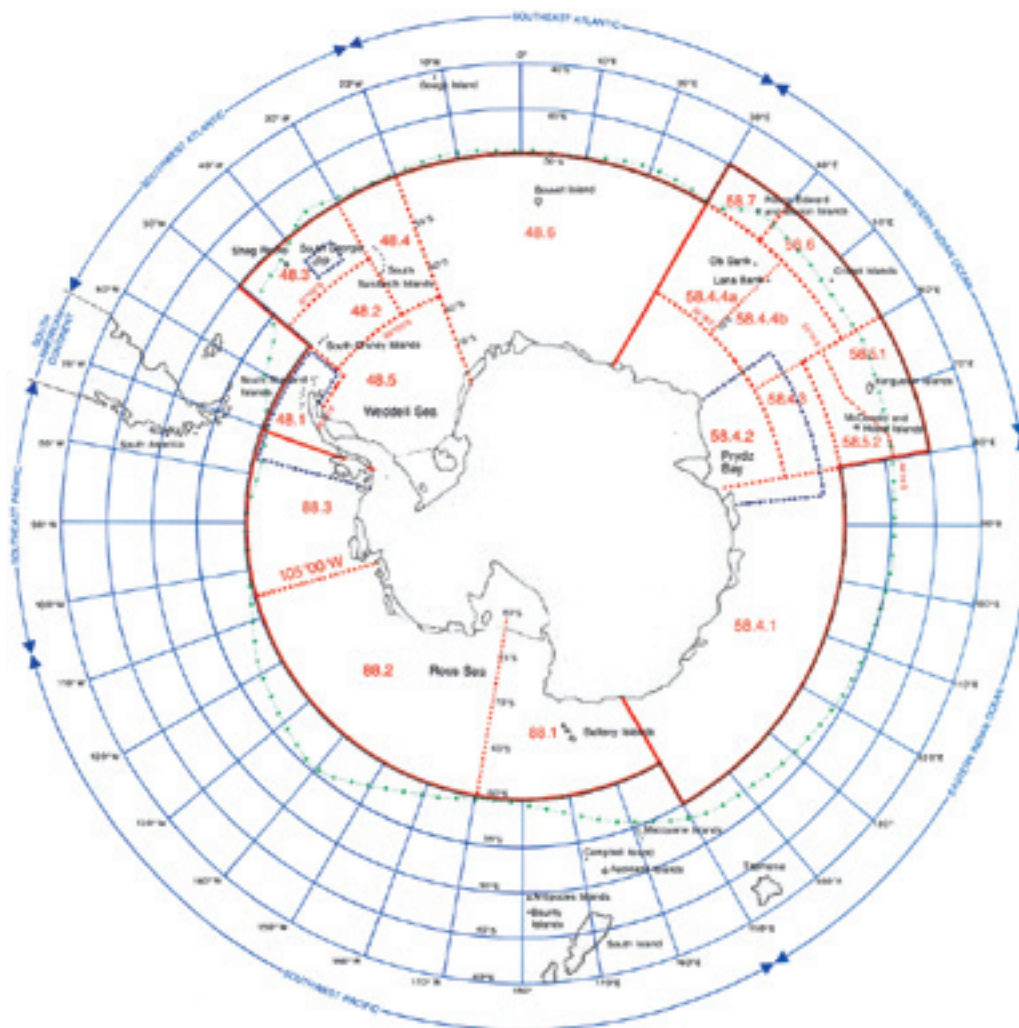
SOUTHEAST ATLANTIC
SOUTHWEST ATLANTIC
WESTERN INDIAN OCEAN
SOUTH AMERICAN CONTINENT
SOUTHEAST PACIFIC
EASTERN INDIAN OCEAN
SOUTHWEST PACIFIC

0°
10°E
20°E
30°E
40°E
50°E
60°E
70°E
80°E
90°E
100°E
110°E
120°E
130°E
140°E
150°E
160°E
170°E
180°
170°W
160°W
150°W
140°W
130°W
120°W
110°W
100°W
90°W
80°W
70°W
60°W
50°W
40°W
30°W
20°W
10°W

Gough Island
Bouvet Island
48.6
48.4
48.3
48.2
48.5
48.1
88.3
88.2
88.1
58.7
58.6
58.4.4a
58.4.4b
58.5.1
58.4.3
58.4.2
58.5.2
58.4.1
Prince Edward & Marion Islands
Ob Bank
Lena Bank
Crozet Islands
Kerguelen Islands
McDonald and Heard Islands
Prydz Bay
Shag Rocks
South Georgia
South Sandwich Islands
South Orkney Islands
South Shetland Islands
South America
Weddell Sea
Ross Sea
Balleny Islands
105°00'W
Macquarie Islands
Campbell Island
Auckland Islands
Antipodes Islands
Bounty Islands
South Island
Tasmania